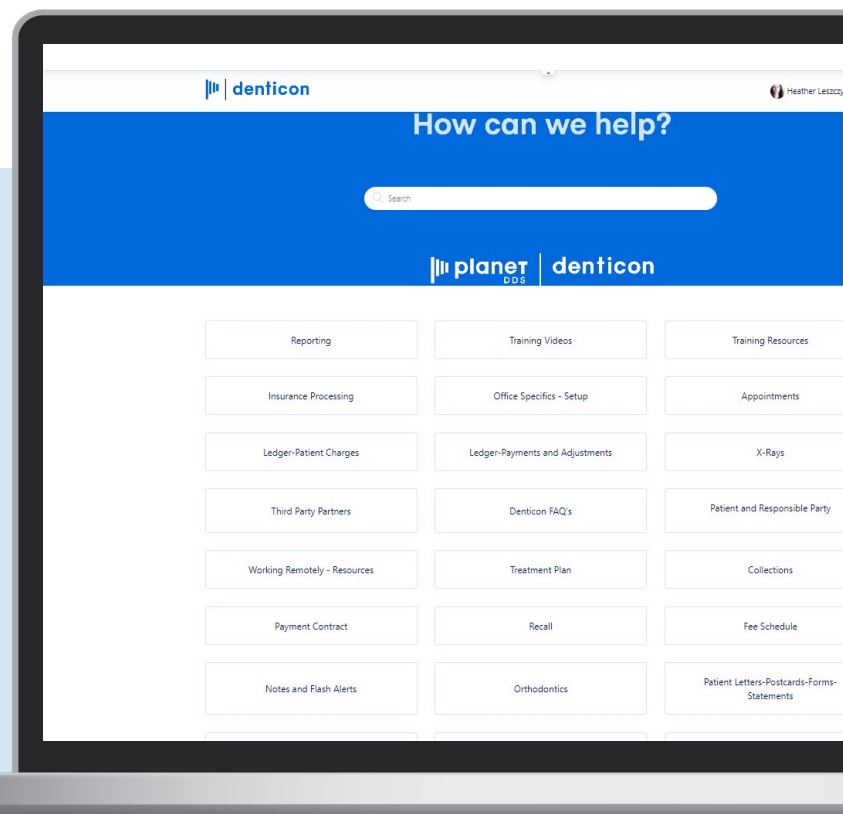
denticon

Heather Leszczy

How can we help?

Search

planet DDS | denticon

Reporting

Training Videos

Training Resources

Insurance Processing

Office Specifics - Setup

Appointments

Ledger-Patient Charges

Ledger-Payments and Adjustments

X-Rays

Third Party Partners

Denticon FAQ's

Patient and Responsible Party

Working Remotely - Resources

Treatment Plan

Collections

Payment Contract

Recall

Fee Schedule

Notes and Flash Alerts

Orthodontics

Patient Letters-Postcards-Forms-Statements